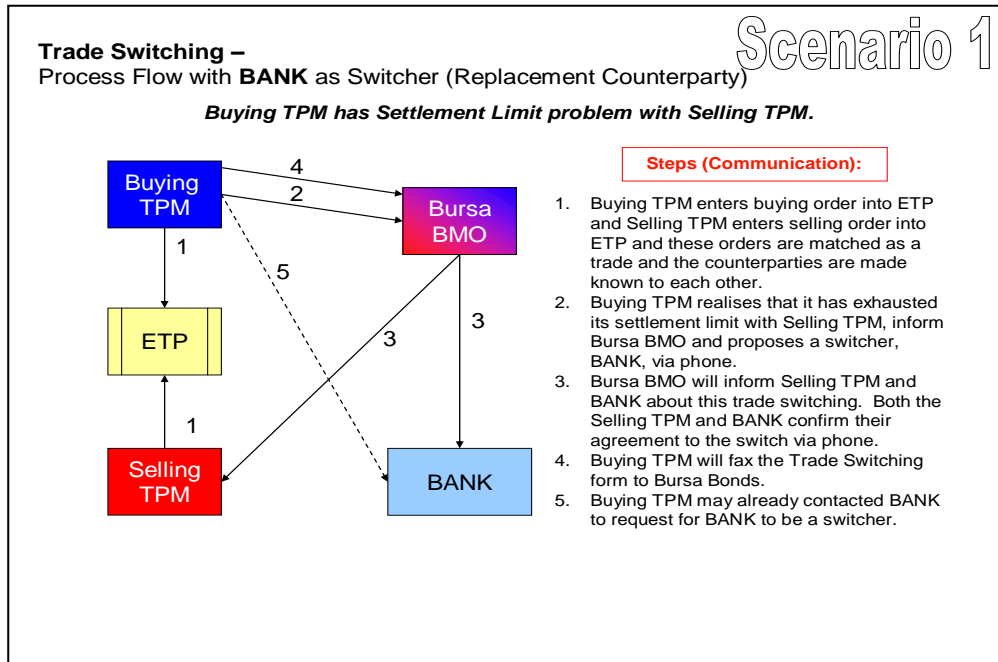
Scenario 1

**Trade Switching –**
Process Flow with **BANK** as Switcher (Replacement Counterparty)

***Buying TPM has Settlement Limit problem with Selling TPM.***

Buying TPM

4

2

Bursa BMO

1

5

ETP

3

3

1

Selling TPM

BANK

Steps (Communication):

1. Buying TPM enters buying order into ETP and Selling TPM enters selling order into ETP and these orders are matched as a trade and the counterparties are made known to each other.
2. Buying TPM realises that it has exhausted its settlement limit with Selling TPM, inform Bursa BMO and proposes a switcher, BANK, via phone.
3. Bursa BMO will inform Selling TPM and BANK about this trade switching. Both the Selling TPM and BANK confirm their agreement to the switch via phone.
4. Buying TPM will fax the Trade Switching form to Bursa Bonds.
5. Buying TPM may already contacted BANK to request for BANK to be a switcher.